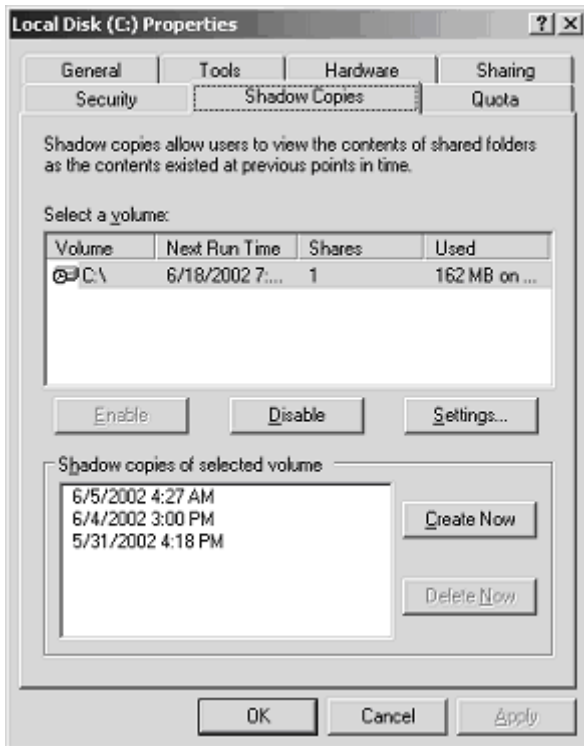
Local Disk (C:) Properties ? X

General | Tools | Hardware | Sharing
Security | Shadow Copies | Quota

Shadow copies allow users to view the contents of shared folders as the contents existed at previous points in time.

Select a volume:

| Volume | Next Run Time | Shares | Used |
|---|---|---|---|
| C:\ | 6/18/2002 7:... | 1 | 162 MB on ... |

Enable | Disable | Settings...

Shadow copies of selected volume

6/5/2002 4:27 AM
6/4/2002 3:00 PM
5/31/2002 4:18 PM

Create Now

Delete Now

OK | Cancel | Apply